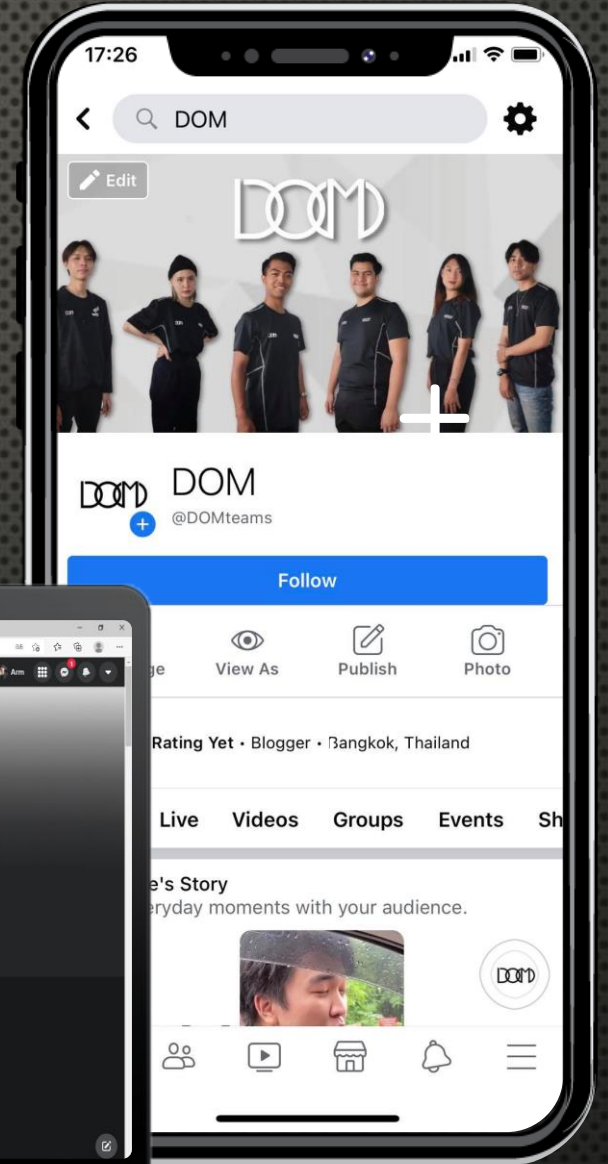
17:26

DOM

Edit

DOM

DOM

DOM
@DOMteams

Follow

ge

View As

Publish

Photo

Rating Yet • Blogger • Bangkok, Thailand

Live

Videos

Groups

Events

Sh

e's Story
eryday moments with your audience.

DOM

Arm